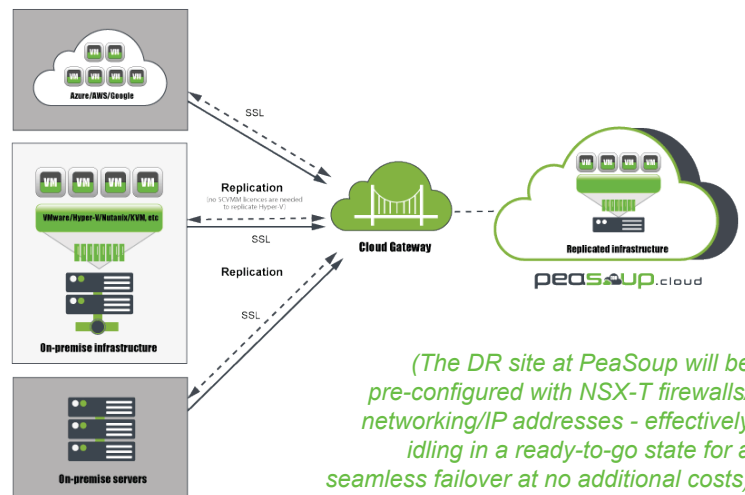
VM VM
VM VM VM VM
Azure/AWS/Google

SSL

VM VM VM VM
VMware/Hyper-V/Nutanix/KVM, etc
On-premise infrastructure

Replication
(no SCVMM licences are needed to replicate Hyper-V)
SSL

Replication
SSL

On-premise servers

Cloud Gateway

VM VM VM VM
Replicated infrastructure

peasoup.cloud

(The DR site at PeaSoup will be pre-configured with NSX-T firewalls, networking/IP addresses - effectively idling in a ready-to-go state for a seamless failover at no additional costs)